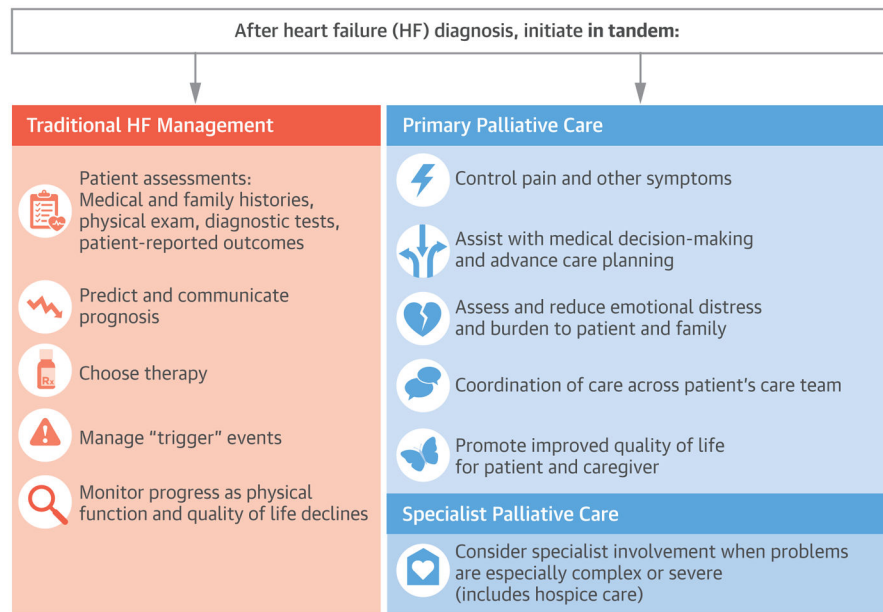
After heart failure (HF) diagnosis, initiate **in tandem:**

Traditional HF Management

Patient assessments: Medical and family histories, physical exam, diagnostic tests, patient-reported outcomes

Predict and communicate prognosis

Rx

Choose therapy

Manage "trigger" events

Monitor progress as physical function and quality of life declines

Primary Palliative Care

Control pain and other symptoms

Assist with medical decision-making and advance care planning

Assess and reduce emotional distress and burden to patient and family

Coordination of care across patient's care team

Promote improved quality of life for patient and caregiver

Specialist Palliative Care

Consider specialist involvement when problems are especially complex or severe (includes hospice care)